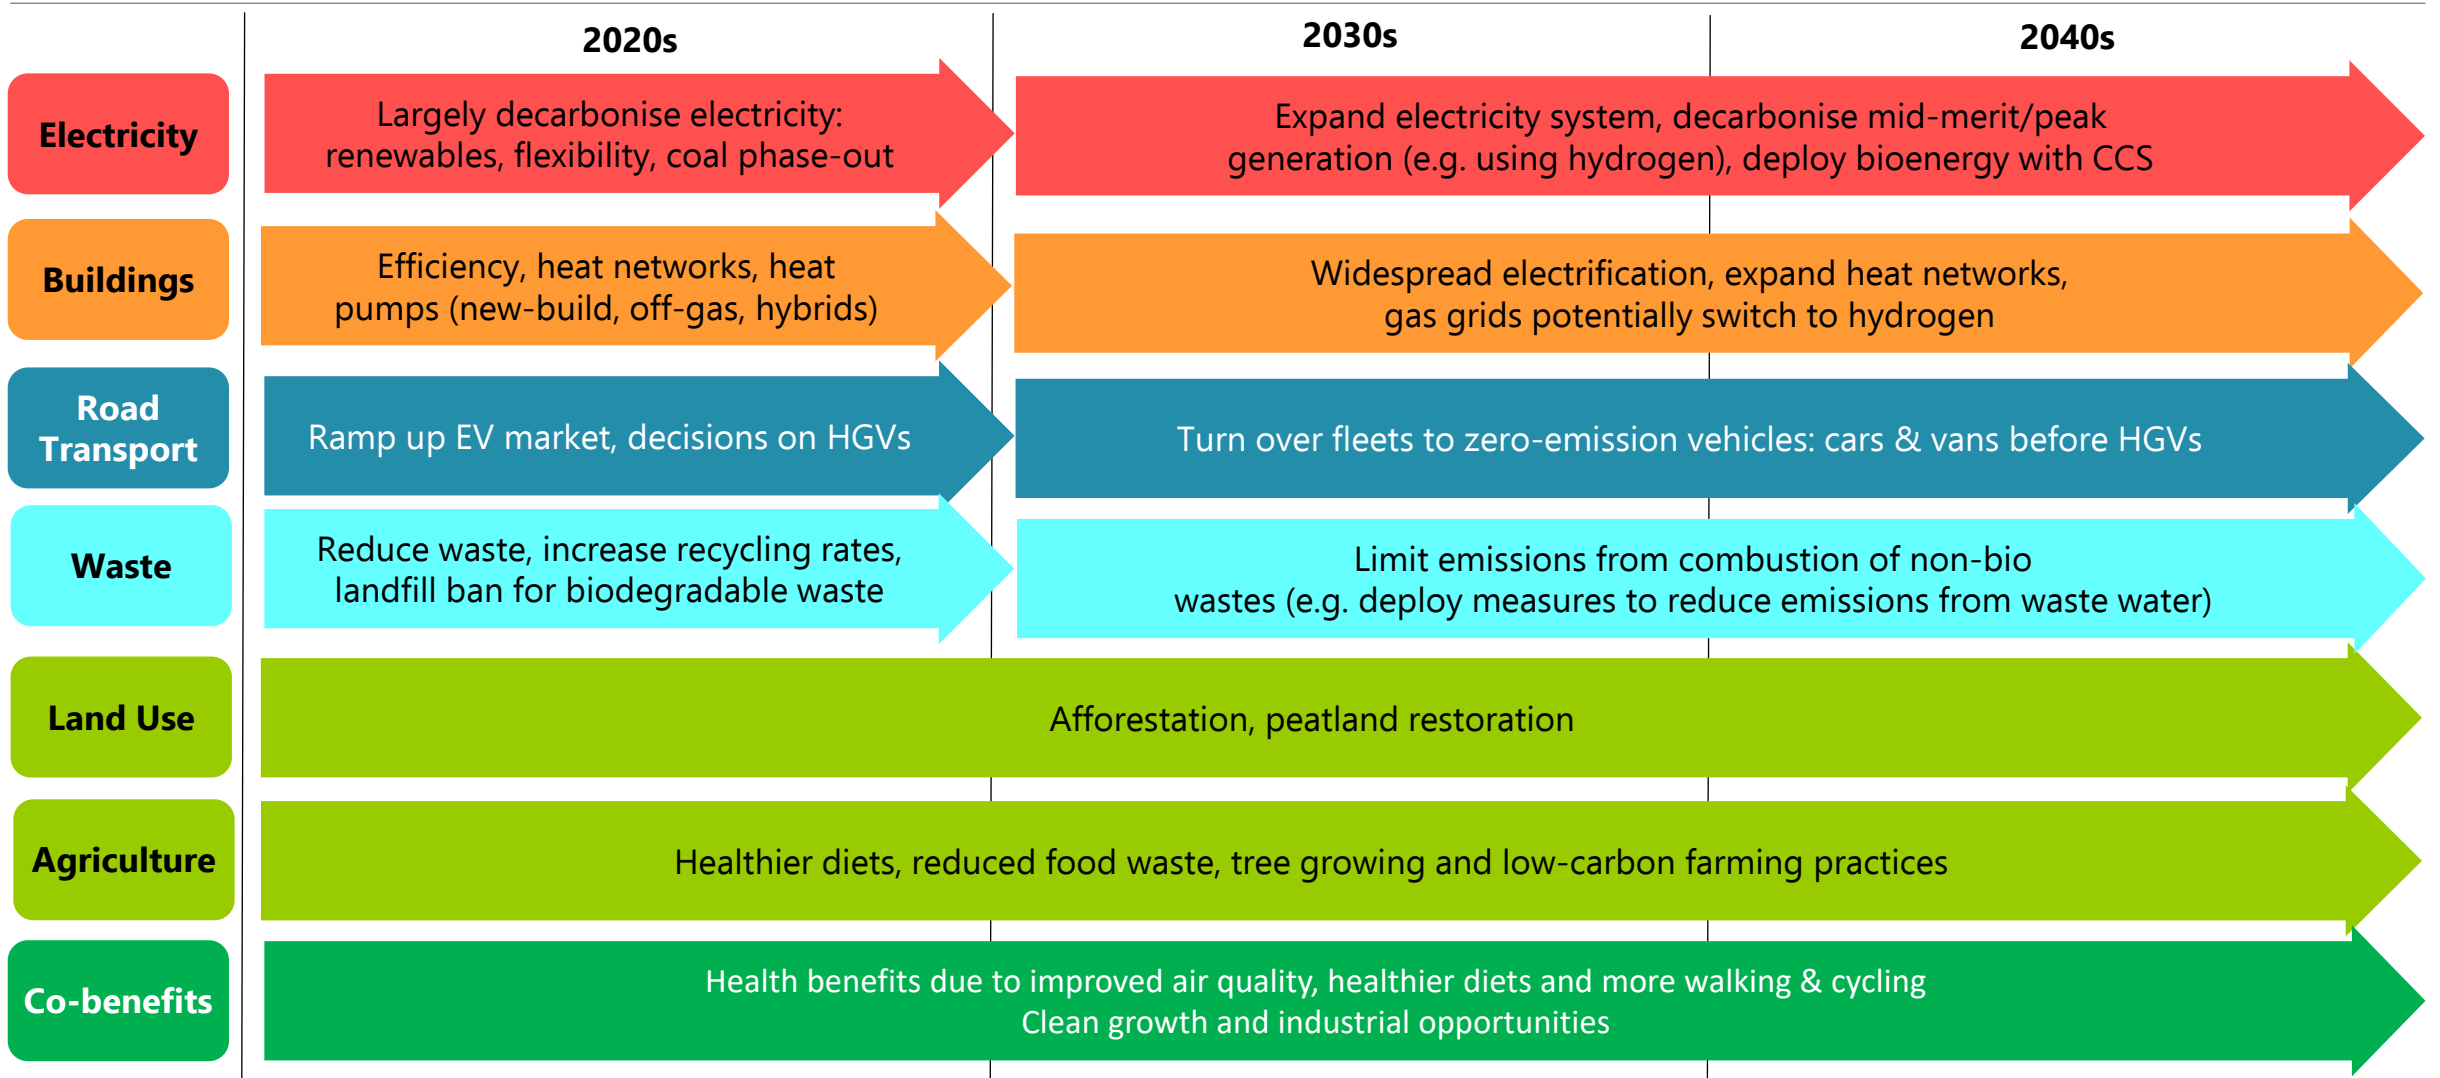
2020s

2030s

2040s

Electricity

Largely decarbonise electricity: renewables, flexibility, coal phase-out

Expand electricity system, decarbonise mid-merit/peak generation (e.g. using hydrogen), deploy bioenergy with CCS

Buildings

Efficiency, heat networks, heat pumps (new-build, off-gas, hybrids)

Widespread electrification, expand heat networks, gas grids potentially switch to hydrogen

Road Transport

Ramp up EV market, decisions on HGVs

Turn over fleets to zero-emission vehicles: cars & vans before HGVs

Waste

Reduce waste, increase recycling rates, landfill ban for biodegradable waste

Limit emissions from combustion of non-bio wastes (e.g. deploy measures to reduce emissions from waste water)

Land Use

Afforestation, peatland restoration

Agriculture

Healthier diets, reduced food waste, tree growing and low-carbon farming practices

Co-benefits

Health benefits due to improved air quality, healthier diets and more walking & cycling
Clean growth and industrial opportunities